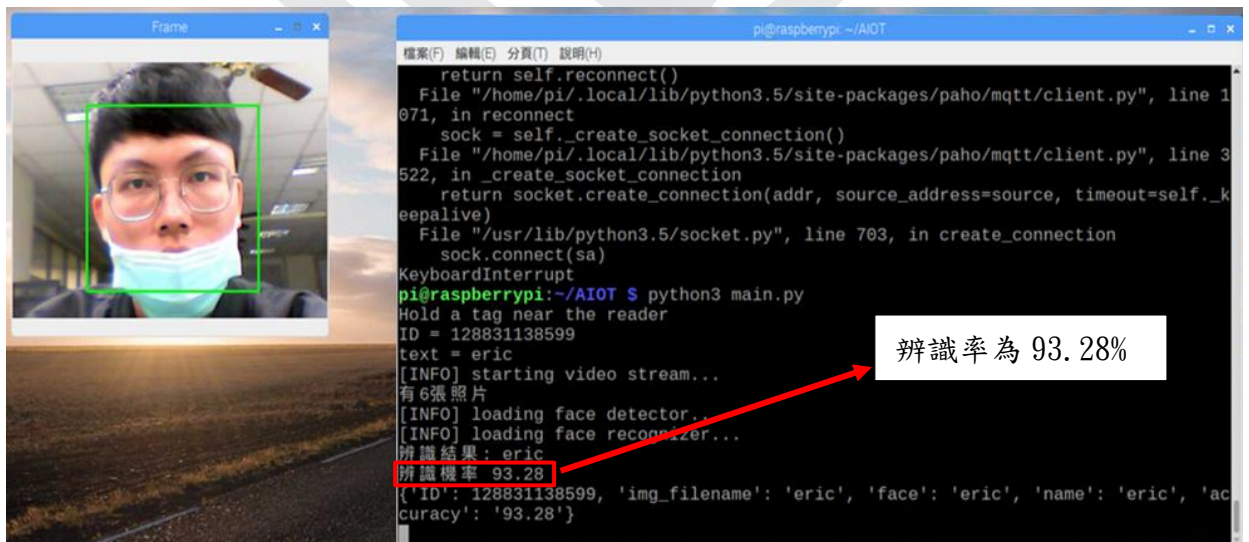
Frame

pi@raspberrypi: ~/AIOT

檔案(F) 編輯(E) 分頁(T) 說明(H)

return self.reconnect()
File "/home/pi/.local/lib/python3.5/site-packages/paho/mqtt/client.py", line 1071, in reconnect
sock = self._create_socket_connection()
File "/home/pi/.local/lib/python3.5/site-packages/paho/mqtt/client.py", line 3522, in _create_socket_connection
return socket.create_connection(addr, source_address=source, timeout=self._keepalive)
File "/usr/lib/python3.5/socket.py", line 703, in create_connection
sock.connect(sa)
KeyboardInterrupt
pi@raspberrypi:~/AIOT $ python3 main.py
Hold a tag near the reader
ID = 128831138599
text = eric
[INFO] starting video stream...
有6張照片
[INFO] loading face detector...
[INFO] loading face recognizer...
辨識結果: eric
辨識機率 93.28
{'ID': 128831138599, 'img_filename': 'eric', 'face': 'eric', 'name': 'eric', 'accuracy': '93.28'}

辨識率為 93.28%